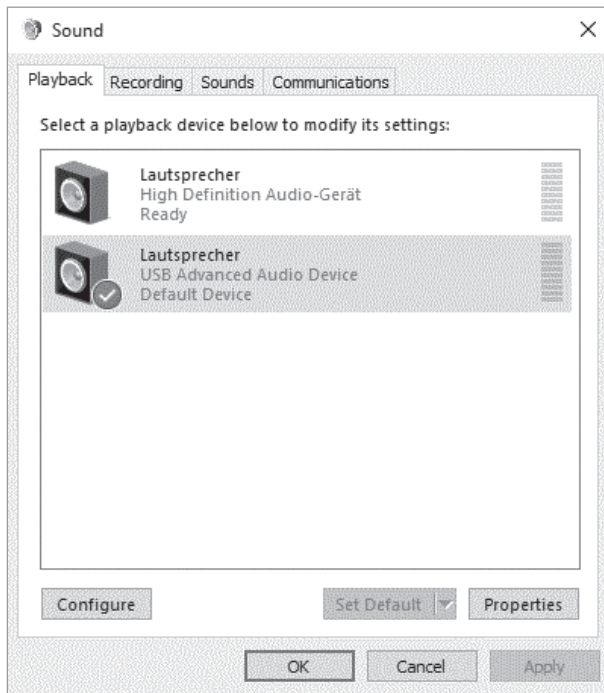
Sound

Playback Recording Sounds Communications

Select a playback device below to modify its settings:

Lautsprecher
High Definition Audio-Gerät
Ready

Lautsprecher
USB Advanced Audio Device
Default Device

Configure

Set Default

Properties

OK

Cancel

Apply